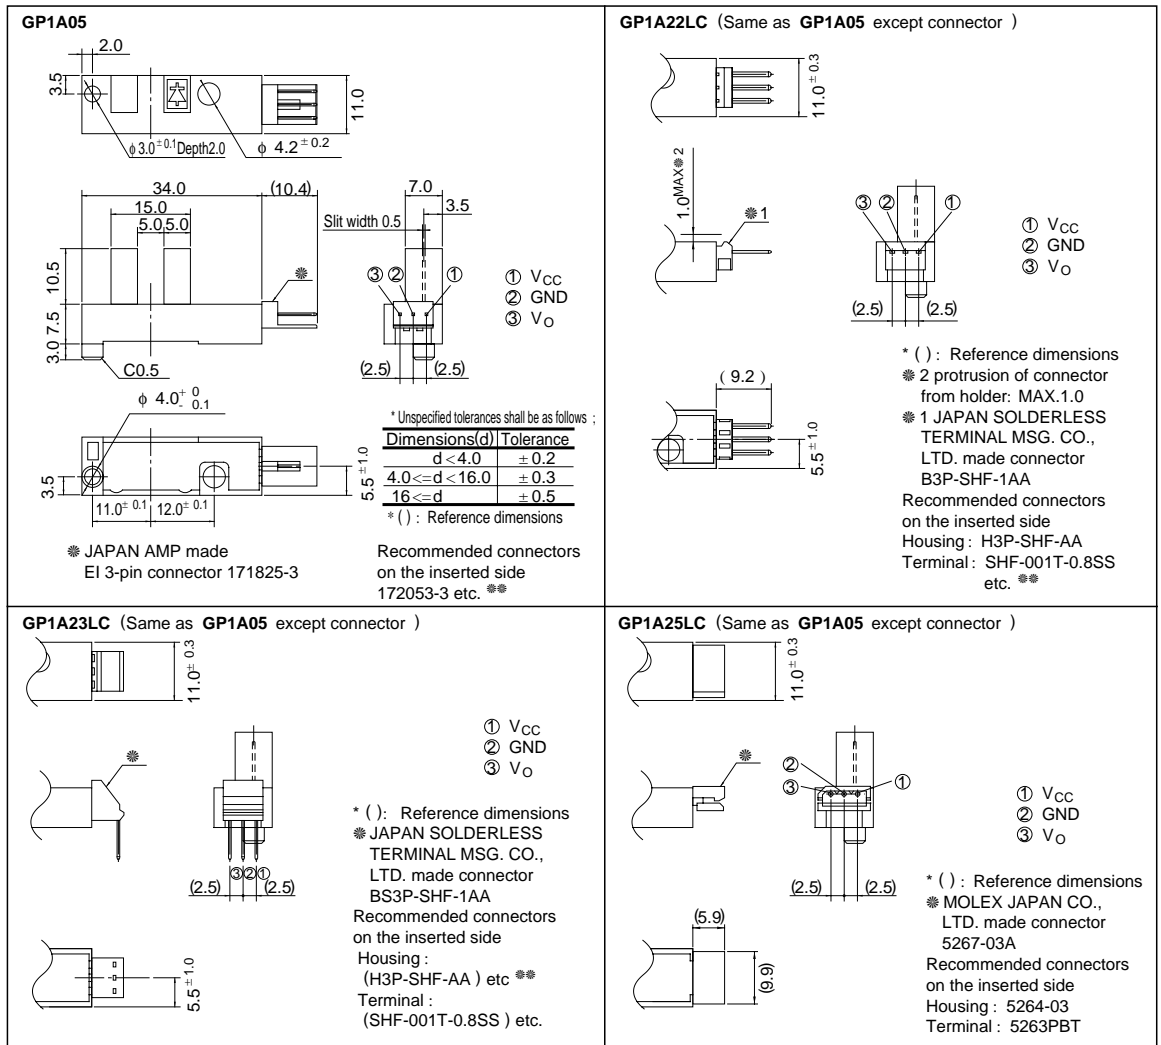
GP1A05

2.0

3.5

11.0

$\phi$ 3.0$^{\pm 0.1}$ Depth2.0

$\phi$ 4.2$^{\pm 0.2}$

34.0

(10.4)

15.0

5.0 5.0

7.0

3.5

Slit width 0.5

10.5

7.5

3.0

C0.5

③ ② ①

① $V_{CC}$
② GND
③ $V_O$

(2.5) (2.5)

$\phi$ 4.0$^{+0}_{-0.1}$

* Unspecified tolerances shall be as follows ;

| Dimensions(d) | Tolerance |
|---|---|
| d < 4.0 | ± 0.2 |
| 4.0 <= d < 16.0 | ± 0.3 |
| 16 <= d | ± 0.5 |

* ( ) : Reference dimensions

3.5

5.5$^{\pm 1.0}$

11.0$^{\pm 0.1}$ 12.0$^{\pm 0.1}$

❋ JAPAN AMP made EI 3-pin connector 171825-3

Recommended connectors on the inserted side 172053-3 etc. ❋❋

GP1A22LC (Same as GP1A05 except connector )

11.0$^{\pm 0.3}$

1.0$^{MAX ❋2}$

❋1

③ ② ①

① $V_{CC}$
② GND
③ $V_O$

(2.5) (2.5)

( 9.2 )

5.5$^{\pm 1.0}$

* ( ) : Reference dimensions
❋ 2 protrusion of connector from holder: MAX.1.0
❋ 1 JAPAN SOLDERLESS TERMINAL MSG. CO., LTD. made connector B3P-SHF-1AA
Recommended connectors on the inserted side
Housing : H3P-SHF-AA
Terminal : SHF-001T-0.8SS etc. ❋❋

GP1A23LC (Same as GP1A05 except connector )

11.0$^{\pm 0.3}$

❋

① $V_{CC}$
② GND
③ $V_O$

③②①

(2.5) (2.5)

* ( ): Reference dimensions
❋ JAPAN SOLDERLESS TERMINAL MSG. CO., LTD. made connector BS3P-SHF-1AA
Recommended connectors on the inserted side
Housing :
(H3P-SHF-AA ) etc ❋❋
Terminal :
(SHF-001T-0.8SS ) etc.

5.5$^{\pm 1.0}$

GP1A25LC (Same as GP1A05 except connector )

11.0$^{\pm 0.3}$

❋

②
③
①

① $V_{CC}$
② GND
③ $V_O$

(2.5) (2.5)

* ( ) : Reference dimensions
❋ MOLEX JAPAN CO., LTD. made connector 5267-03A
Recommended connectors on the inserted side
Housing : 5264-03
Terminal : 5263PBT

(5.9)

(9.9)